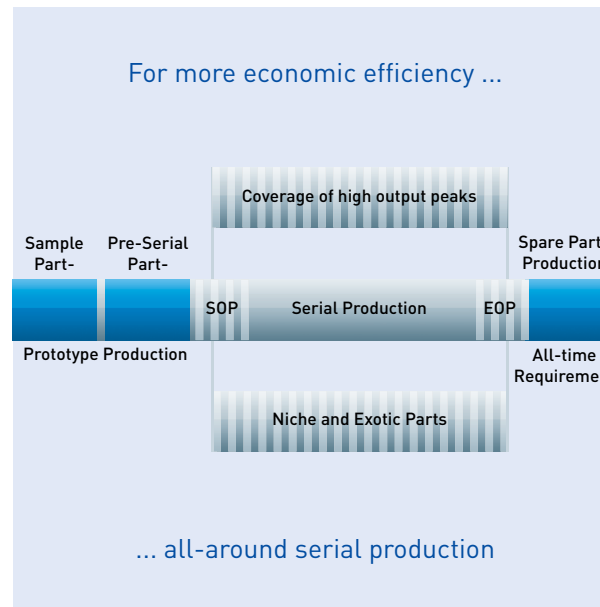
For more economic efficiency ...

Coverage of high output peaks

Sample Part-

Pre-Serial Part-

Spare Part Productio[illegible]

SOP

Serial Production

EOP

Prototype Production

All-time Requireme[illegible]

Niche and Exotic Parts

... all-around serial production